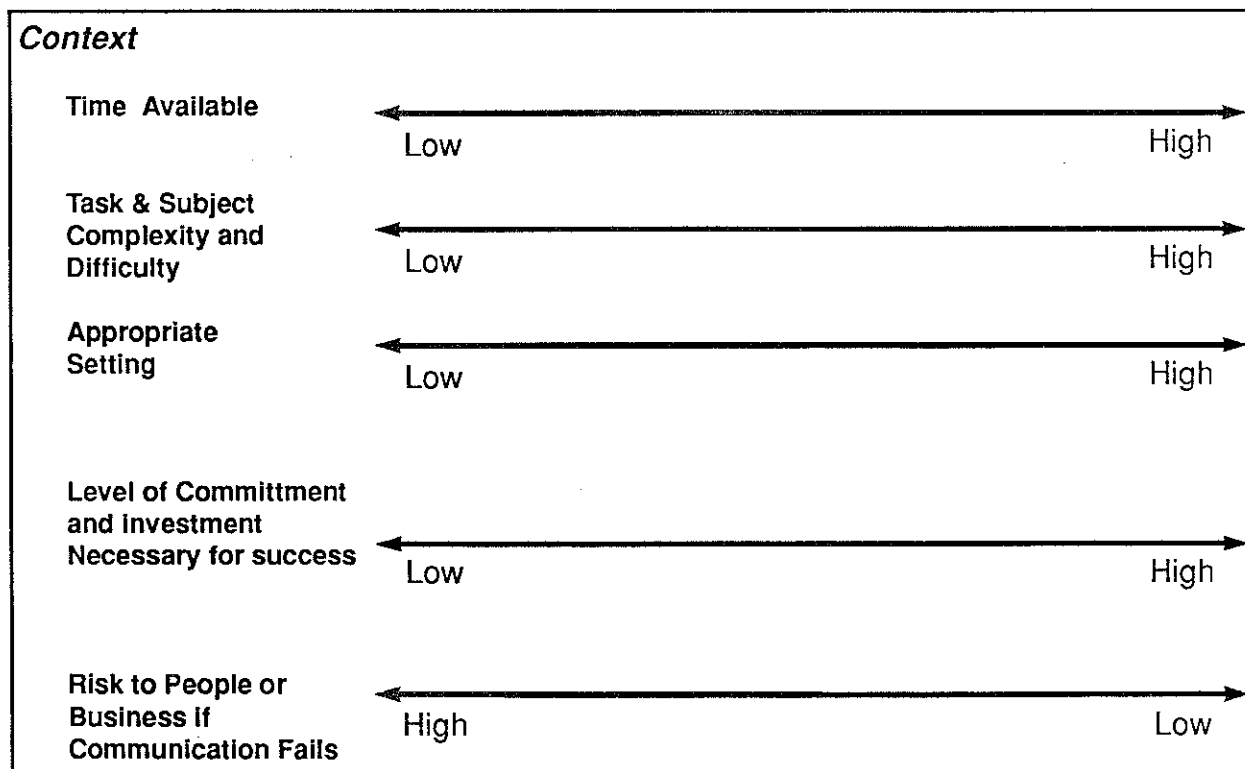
Context

Time Available
Low High

Task & Subject Complexity and Difficulty
Low High

Appropriate Setting
Low High

Level of Committment and Investment Necessary for success
Low High

Risk to People or Business if Communication Fails
High Low